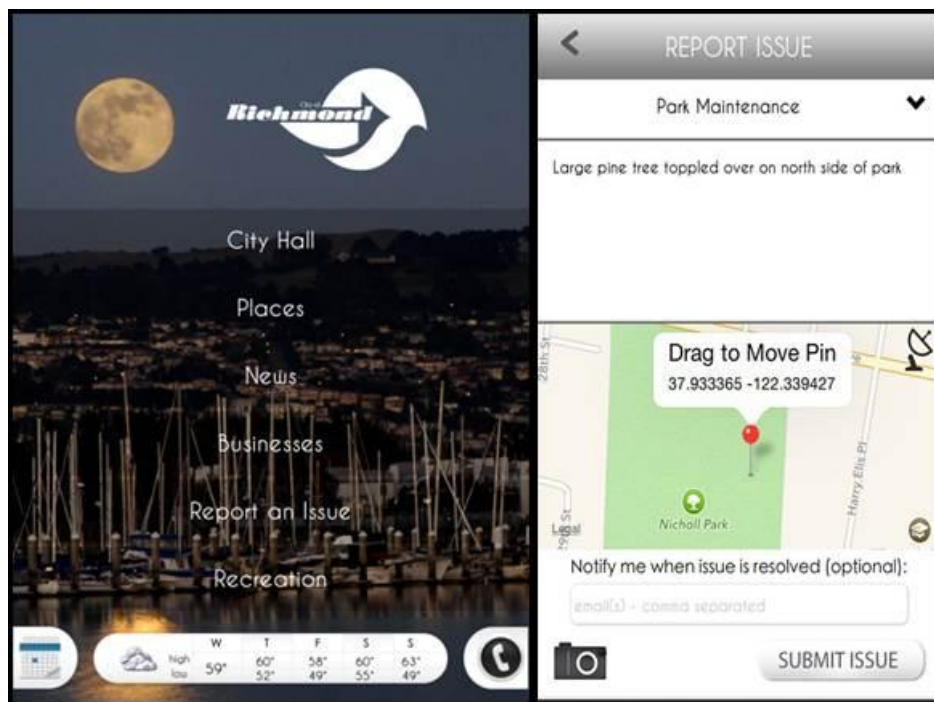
City of Richmond

City Hall

Places

News

Businesses

Report an Issue

Recreation

| | W | T | F | S | S |
|---|---|---|---|---|---|
| high | 59° | 60° | 58° | 60° | 63° |
| low | | 52° | 49° | 55° | 49° |

REPORT ISSUE

Park Maintenance

Large pine tree toppled over on north side of park

28th St

Drag to Move Pin
37.933365 -122.339427

Harry Ellis Pl

Nicholl Park

Legal

Notify me when issue is resolved (optional):

email(s) - comma separated

SUBMIT ISSUE